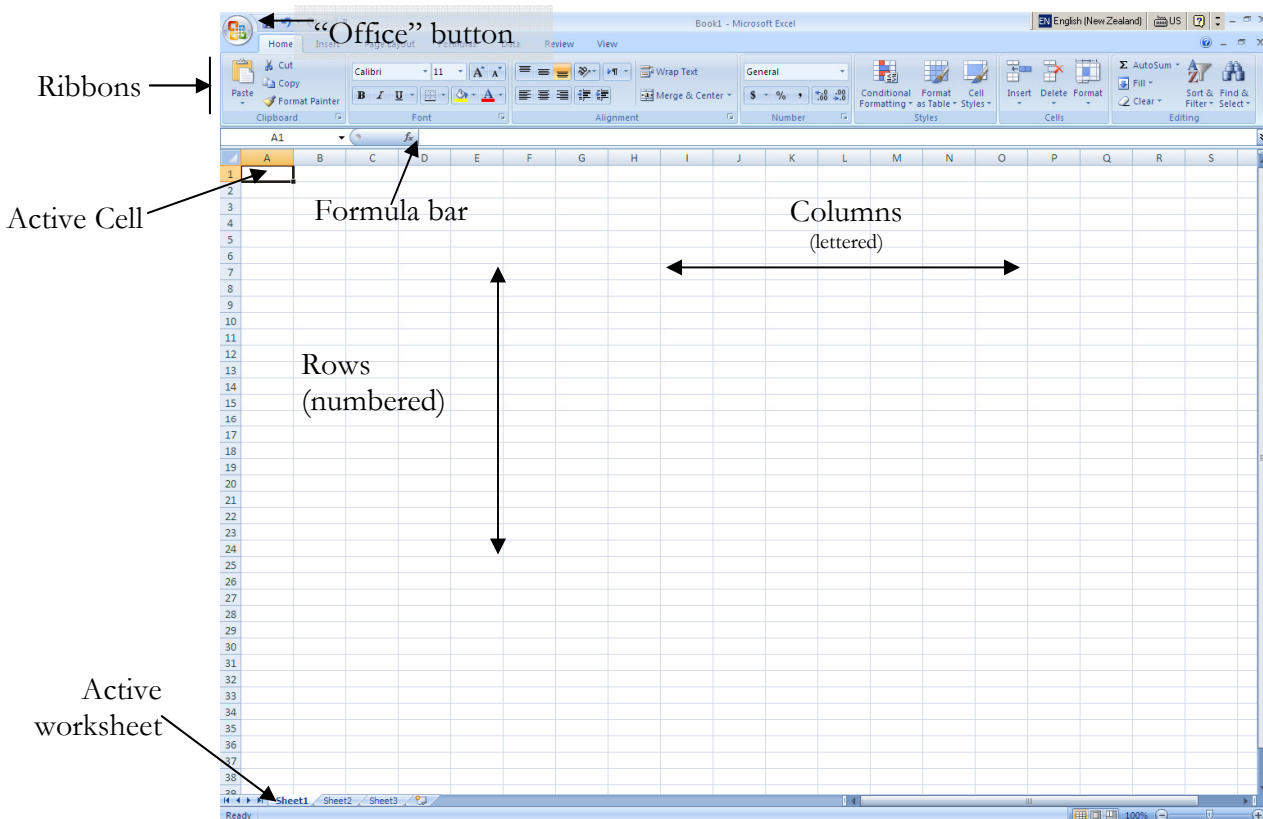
"Office" button

Book1 - Microsoft Excel

EN English (New Zealand) US

Home Insert Page Layout Formulas Data Review View

Ribbons

Paste Cut Copy Format Painter Clipboard

Calibri 11 A A B I U A Font

Wrap Text Merge & Center Alignment

General $ % , .00 Number

Conditional Formatting Format as Table Cell Styles Styles

Insert Delete Format Cells

AutoSum Fill Clear Sort & Filter Find & Select Editing

A1 $f_x$

| | A | B | C | D | E | F | G | H | I | J | K | L | M | N | O | P | Q | R | S |
|---|---|---|---|---|---|---|---|---|---|---|---|---|---|---|---|---|---|---|---|

1 2 3 4 5 6 7 8 9 10 11 12 13 14 15 16 17 18 19 20 21 22 23 24 25 26 27 28 29 30 31 32 33 34 35 36 37 38 39

Active Cell

Formula bar

Columns
(lettered)

Rows
(numbered)

Active worksheet

Sheet1 Sheet2 Sheet3

Ready 100%